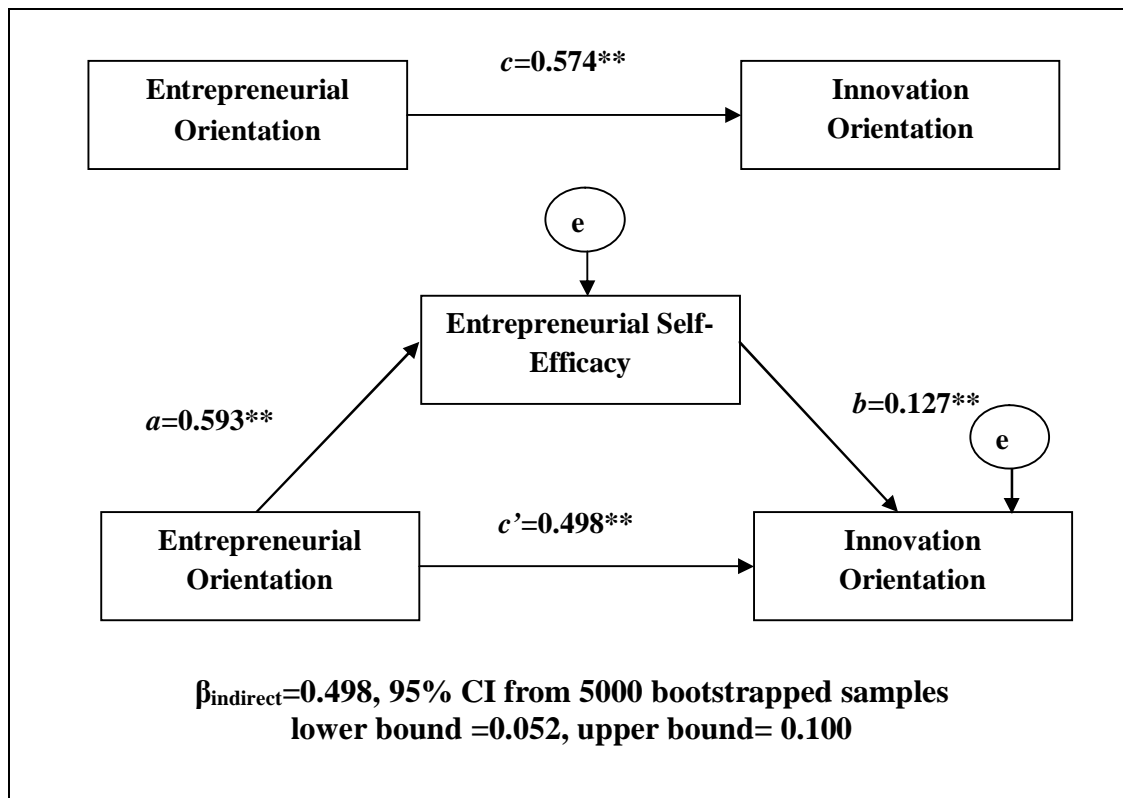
Entrepreneurial Orientation

c=0.574**

Innovation Orientation

e

Entrepreneurial Self-Efficacy

a=0.593**

b=0.127**

e

Entrepreneurial Orientation

c'=0.498**

Innovation Orientation

$\beta_{indirect}$=0.498, 95% CI from 5000 bootstrapped samples lower bound =0.052, upper bound= 0.100